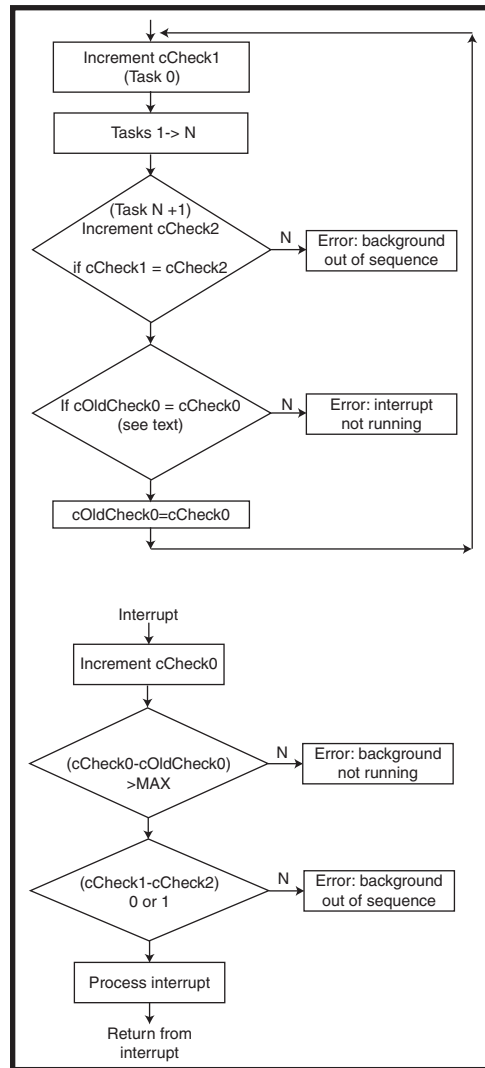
Increment cCheck1
(Task 0)

Tasks 1-> N

(Task N +1)
Increment cCheck2

if cCheck1 = cCheck2

N

Error: background
out of sequence

If cOldCheck0 = cCheck0
(see text)

N

Error: interrupt
not running

cOldCheck0=cCheck0

Interrupt

Increment cCheck0

(cCheck0-cOldCheck0)
>MAX

N

Error: background
not running

(cCheck1-cCheck2)
0 or 1

N

Error: background
out of sequence

Process interrupt

Return from
interrupt